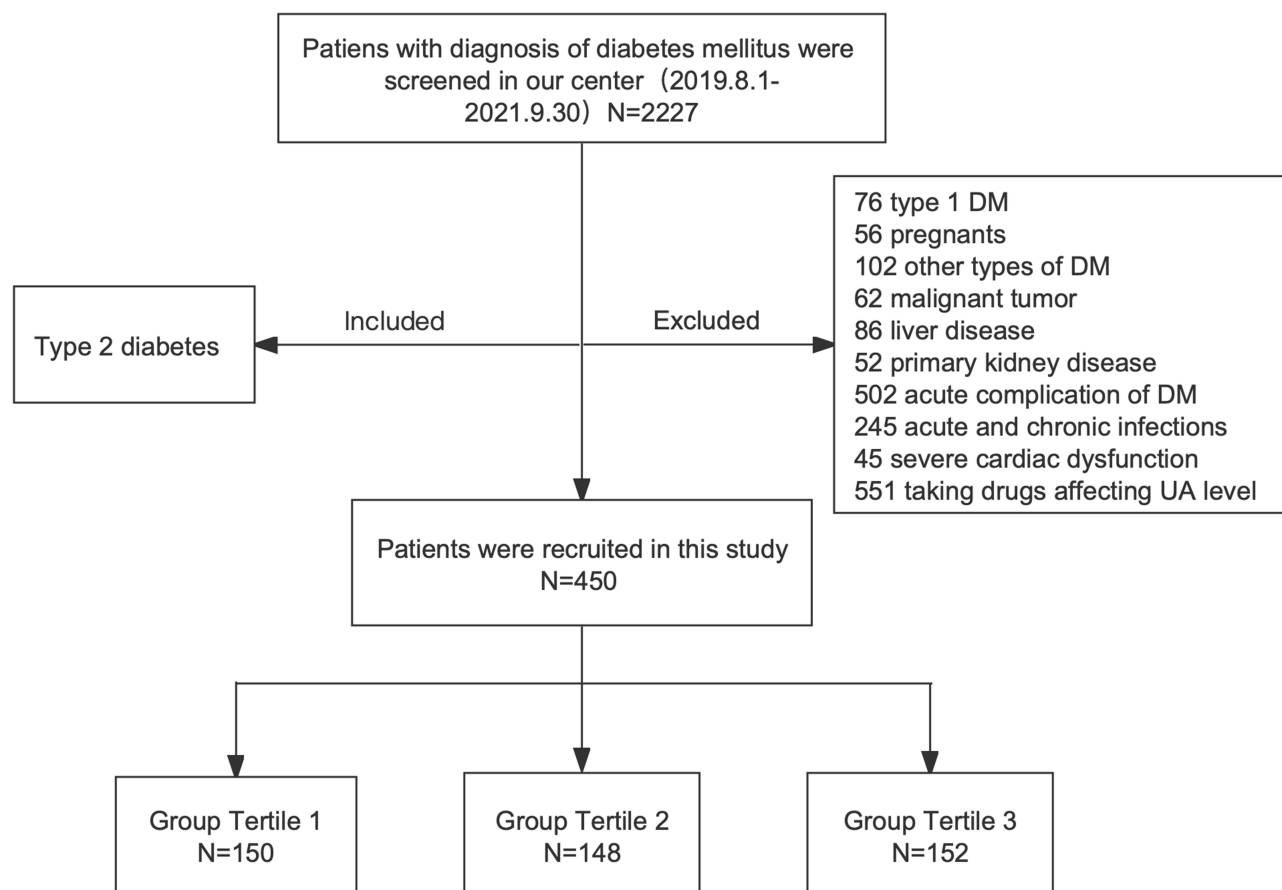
Patiens with diagnosis of diabetes mellitus were screened in our center（2019.8.1-2021.9.30）N=2227

Included

Type 2 diabetes

Excluded

76 type 1 DM
56 pregnants
102 other types of DM
62 malignant tumor
86 liver disease
52 primary kidney disease
502 acute complication of DM
245 acute and chronic infections
45 severe cardiac dysfunction
551 taking drugs affecting UA level

Patients were recruited in this study
N=450

Group Tertile 1
N=150

Group Tertile 2
N=148

Group Tertile 3
N=152